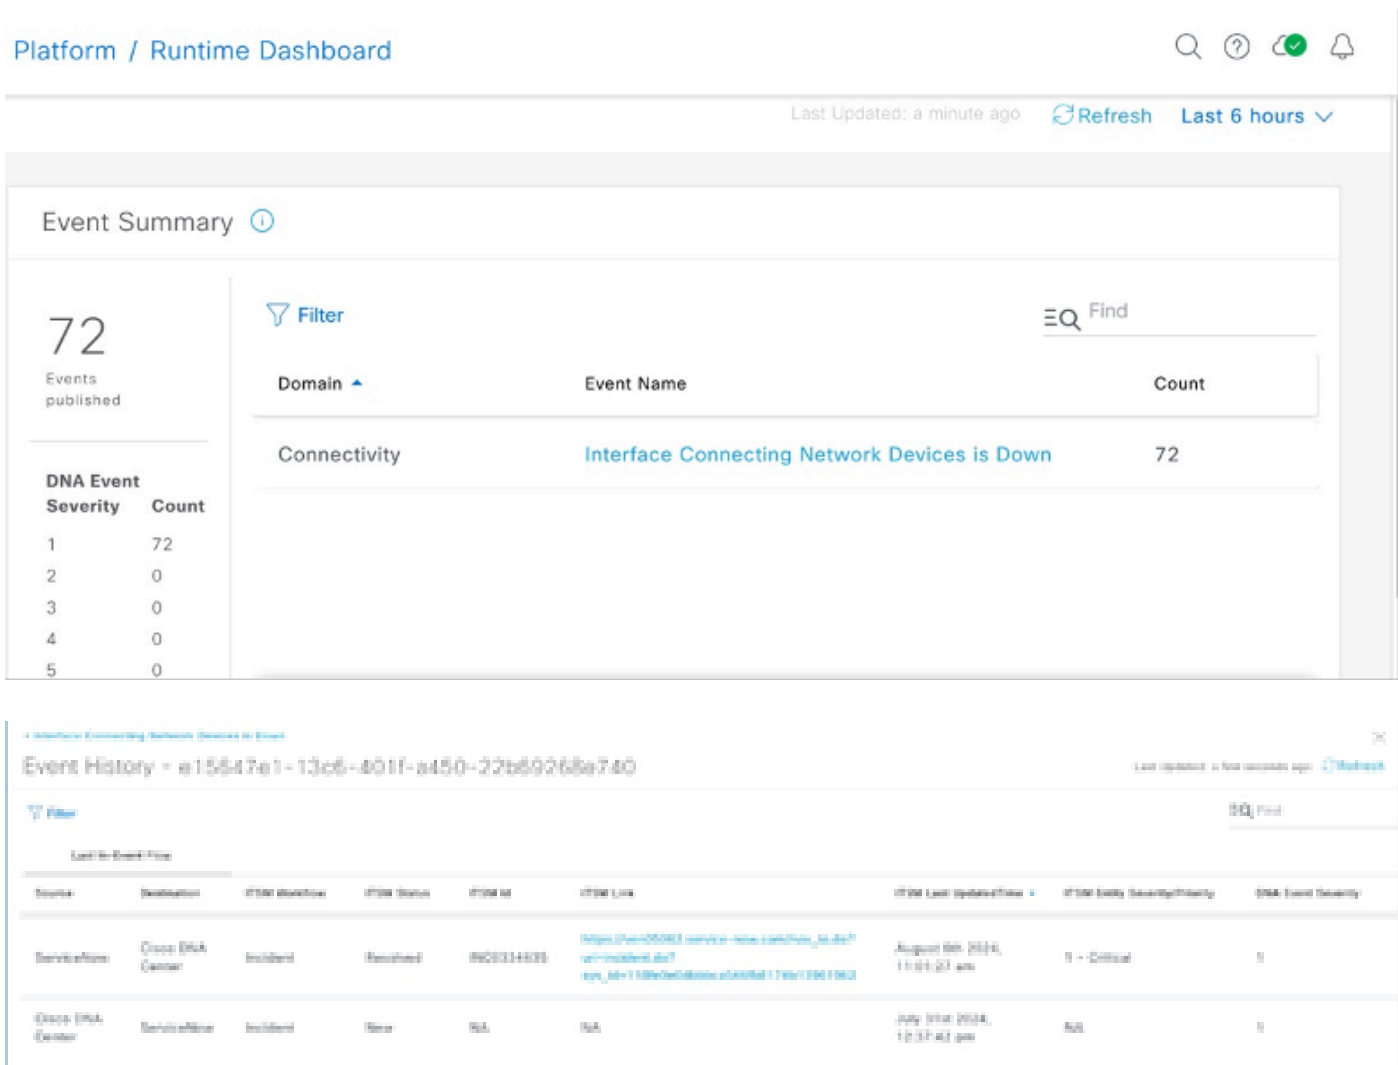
Platform / Runtime Dashboard

Last Updated: a minute ago Refresh Last 6 hours

Event Summary

72
Events published

DNA Event Severity | Count
1 | 72
2 | 0
3 | 0
4 | 0
5 | 0

Filter Find

| Domain | Event Name | Count |
|---|---|---|
| Connectivity | Interface Connecting Network Devices is Down | 72 |

< Interface Connecting Network Devices is Down

Event History - e15647e1-13c6-401f-a450-22b69268e740

Last Updated: a few seconds ago Refresh

Filter Find

Last In-Event Flow

| Source | Destination | ITSM Workflow | ITSM Status | ITSM Id | ITSM Link | ITSM Last Updated Time | ITSM Entity Severity/Priority | DNA Event Severity |
|---|---|---|---|---|---|---|---|---|
| ServiceNow | Cisco DNA Center | Incident | Resolved | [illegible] | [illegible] | August 6th 2024, 11:01:27 am | 1 - Critical | 1 |
| Cisco DNA Center | ServiceNow | Incident | New | N/A | N/A | July 31st 2024, 12:37:42 pm | N/A | 1 |